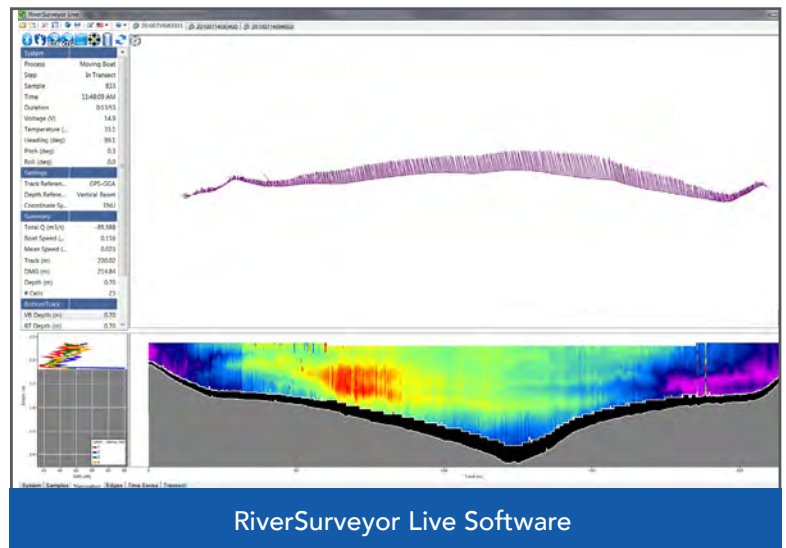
RiverSurveyor Live

| System | |
|---|---|
| Process | Moving Boat |
| Step | In Transect |
| Sample | 835 |
| Time | 11:48:09 AM |
| Duration | 0:13:53 |
| Voltage (V) | 14.9 |
| Temperature (... | 33.1 |
| Heading (deg) | 99.1 |
| Pitch (deg) | 0.3 |
| Roll (deg) | 0.0 |
| Settings | |
| Track Referen... | GPS-GGA |
| Depth Refere... | Vertical Beam |
| Coordinate Sy... | ENU |
| Summary | |
| Total Q (m3/s) | -85.588 |
| Boat Speed (... | 0.156 |
| Mean Speed (... | 0.035 |
| Track (m) | 230.02 |
| DMG (m) | 214.84 |
| Depth (m) | 0.70 |
| # Cells | 23 |
| BottomTrack | |
| VB Depth (m) | 0.70 |
| BT Depth (m) | 0.70 |

System Samples Navigation Edges Time Series Transect

RiverSurveyor Live Software